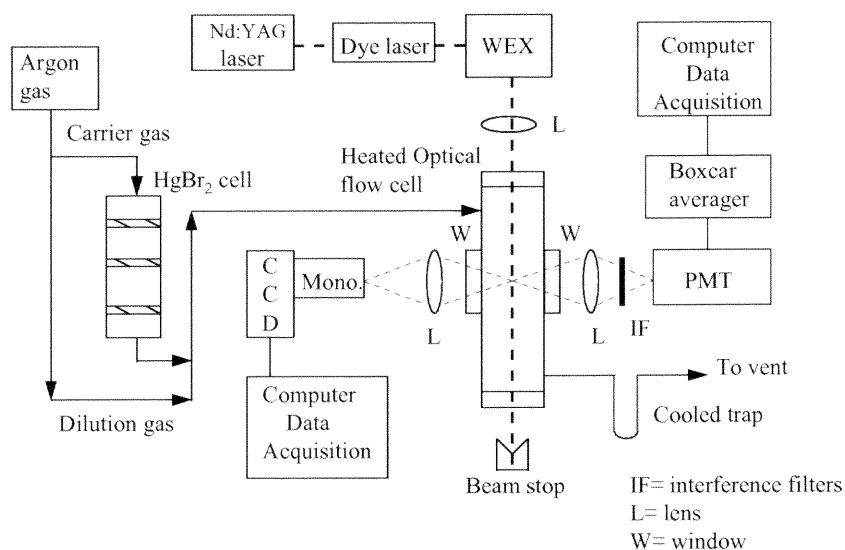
Nd:YAG laser

Dye laser

WEX

Computer Data Acquisition

Argon gas

Carrier gas

$HgBr_2$ cell

L

Heated Optical flow cell

Boxcar averager

W

W

C C D

Mono.

PMT

L

L

IF

To vent

Computer Data Acquisition

Cooled trap

Dilution gas

Beam stop

IF= interference filters
L= lens
W= window